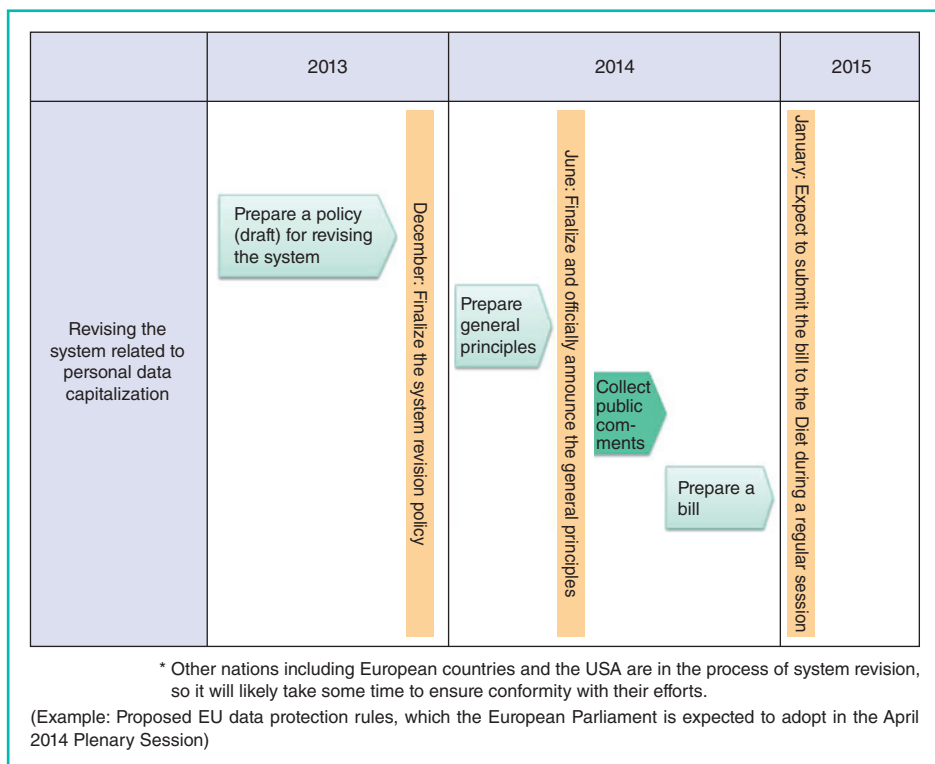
| | 2013 | 2014 | 2015 |
|---|---|---|---|
| Revising the system related to personal data capitalization | Prepare a policy (draft) for revising the system<br>December: Finalize the system revision policy | Prepare general principles<br>June: Finalize and officially announce the general principles<br>Collect public com-ments<br>Prepare a bill | January: Expect to submit the bill to the Diet during a regular session |

* Other nations including European countries and the USA are in the process of system revision, so it will likely take some time to ensure conformity with their efforts.

(Example: Proposed EU data protection rules, which the European Parliament is expected to adopt in the April 2014 Plenary Session)